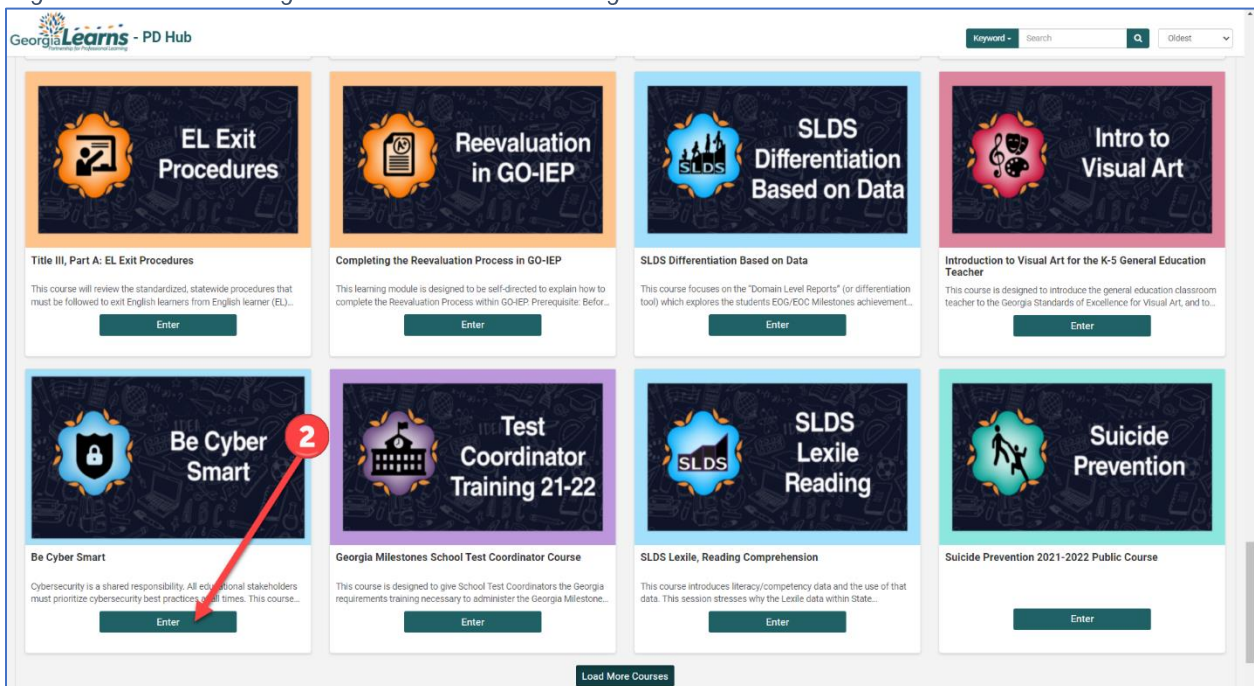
GeorgiaLearns - PD Hub
Partnership for Professional Learning

Keyword Search Oldest

EL Exit Procedures

Title III, Part A: EL Exit Procedures

This course will review the standardized, statewide procedures that must be followed to exit English learners from English learner (EL)...

Enter

Reevaluation in GO-IEP

Completing the Reevaluation Process in GO-IEP

This learning module is designed to be self-directed to explain how to complete the Reevaluation Process within GO-IEP. Prerequisite: Befor...

Enter

SLDS

SLDS Differentiation Based on Data

SLDS Differentiation Based on Data

This course focuses on the "Domain Level Reports" (or differentiation tool) which explores the students EOG/EOC Milestones achievement...

Enter

Intro to Visual Art

Introduction to Visual Art for the K-5 General Education Teacher

This course is designed to introduce the general education classroom teacher to the Georgia Standards of Excellence for Visual Art, and to...

Enter

Be Cyber Smart

2

Be Cyber Smart

Cybersecurity is a shared responsibility. All educational stakeholders must prioritize cybersecurity best practices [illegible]ll times. This course...

Enter

Test Coordinator Training 21-22

Georgia Milestones School Test Coordinator Course

This course is designed to give School Test Coordinators the Georgia requirements training necessary to administer the Georgia Milestone...

Enter

SLDS

SLDS Lexile Reading

SLDS Lexile, Reading Comprehension

This course introduces literacy/competency data and the use of that data. This session stresses why the Lexile data within State...

Enter

Suicide Prevention

Suicide Prevention 2021-2022 Public Course

Enter

Load More Courses